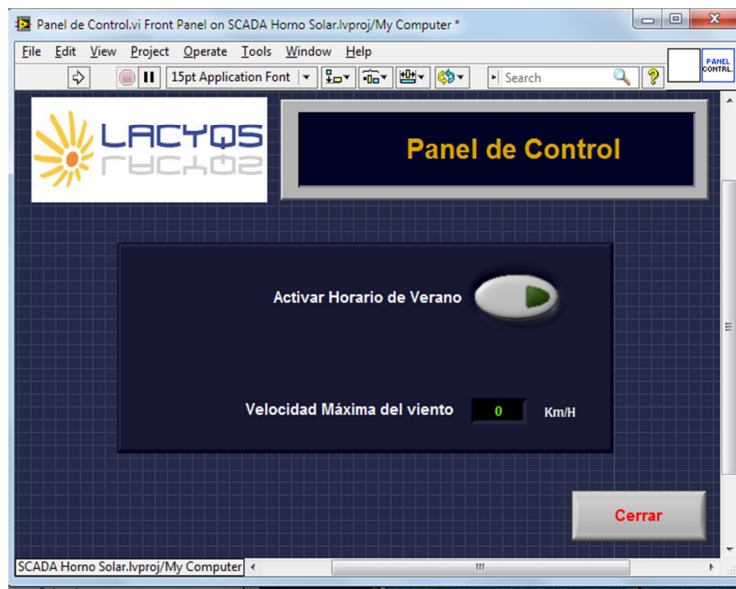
Panel de Control.vi Front Panel on SCADA Horno Solar.lvproj/My Computer *

File Edit View Project Operate Tools Window Help

15pt Application Font

Search

PANEL CONTRL

LACYQS

Panel de Control

Activar Horario de Verano

Velocidad Máxima del viento 0 Km/H

Cerrar

SCADA Horno Solar.lvproj/My Computer